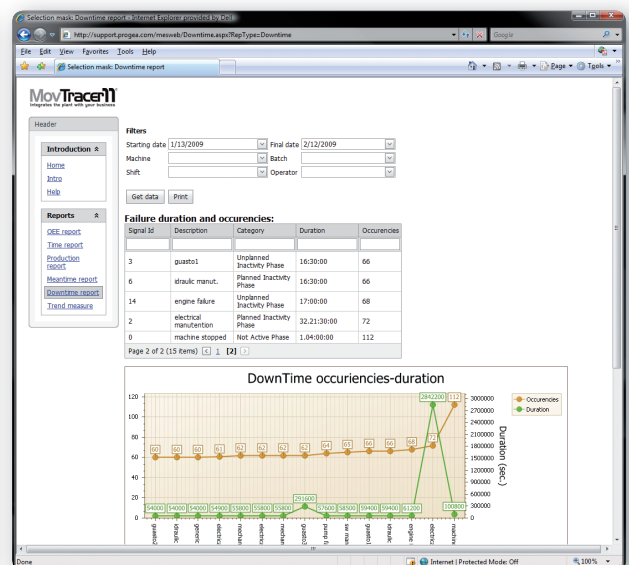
Selection mask: Downtime report - Internet Explorer provided by Dell

http://support.progea.com/mesweb/Downtime.aspx?RepType=Downtime

Google

File Edit View Favorites Tools Help

Selection mask: Downtime report

Page Tools

MovTracer
Integrates the plant with your business

Header

Introduction
Home
Intro
Help

Reports
OEE report
Time report
Production report
Meantime report
Downtime report
Trend measure

Filters
Starting date 1/13/2009 Final date 2/12/2009
Machine Batch
Shift Operator

Get data Print

Failure duration and occurencies:

| Signal Id | Description | Category | Duration | Occurencies |
|---|---|---|---|---|
| 3 | guasto1 | Unplanned Inactivity Phase | 16:30:00 | 66 |
| 6 | idraulic manut. | Planned Inactivity Phase | 16:30:00 | 66 |
| 14 | engine failure | Unplanned Inactivity Phase | 17:00:00 | 68 |
| 2 | electrical manutention | Planned Inactivity Phase | 32.21:30:00 | 72 |
| 0 | machine stopped | Not Active Phase | 1.04:00:00 | 112 |

Page 2 of 2 (15 items) 1 [2]

DownTime occuriencies-duration

120 100 80 60 40 20 0

3000000 2700000 2400000 2100000 1800000 1500000 1200000 900000 600000 300000 0

Duration (sec.)

Occurencies
Duration

60 60 60 61 62 62 62 62 64 66 66 66 68 72 112

54000 54000 54000 54900 55800 55800 55800 291600 57600 58500 59400 59400 61200 2842200 100800

guasto2 idraulic generic electric mechan electric mechan guasto3 pump f... air man guasto1 idraulic engine electric machine

Done Internet | Protected Mode: Off 100%